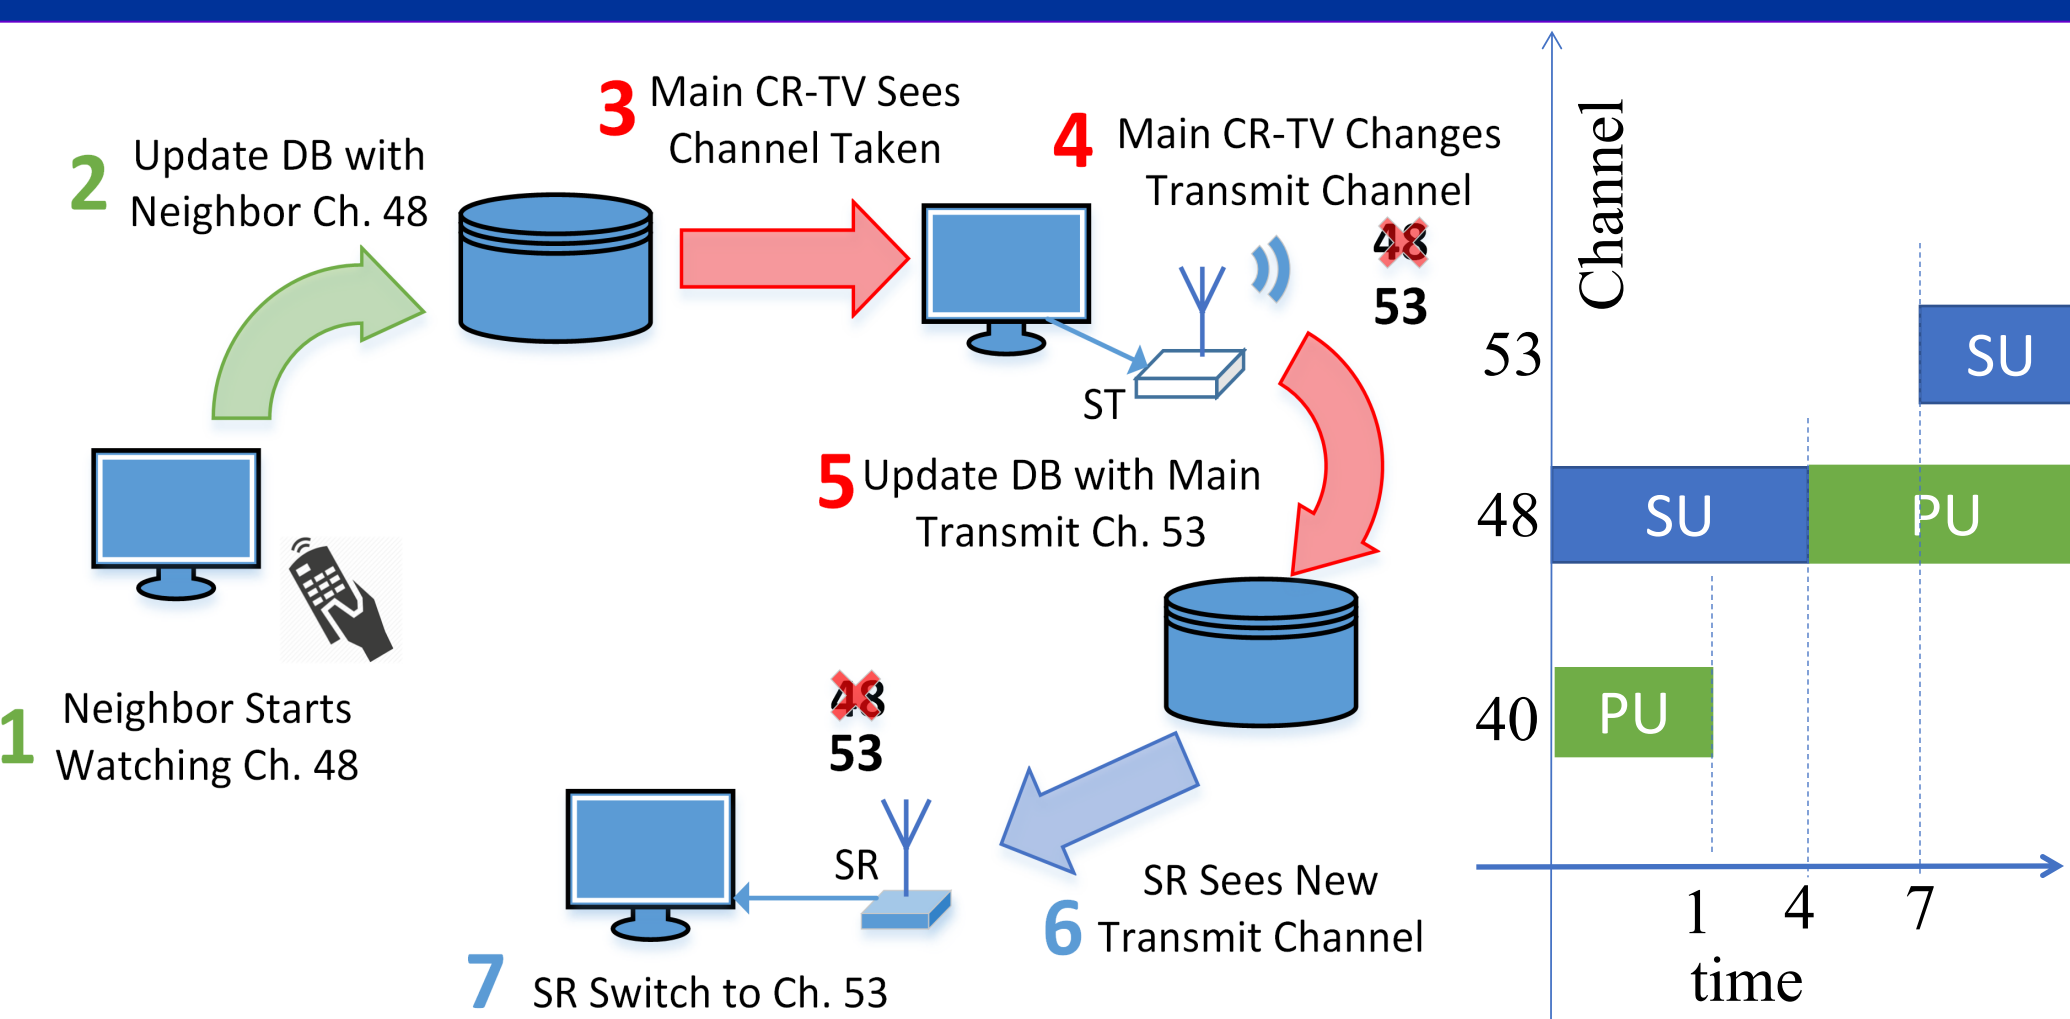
3 Main CR-TV Sees Channel Taken

2 Update DB with Neighbor Ch. 48

4 Main CR-TV Changes Transmit Channel

48
53

ST

5 Update DB with Main Transmit Ch. 53

1 Neighbor Starts Watching Ch. 48

48
53

SR

6 SR Sees New Transmit Channel

7 SR Switch to Ch. 53

Channel

53
48
40

SU
SU
PU
PU

1
4
7
time